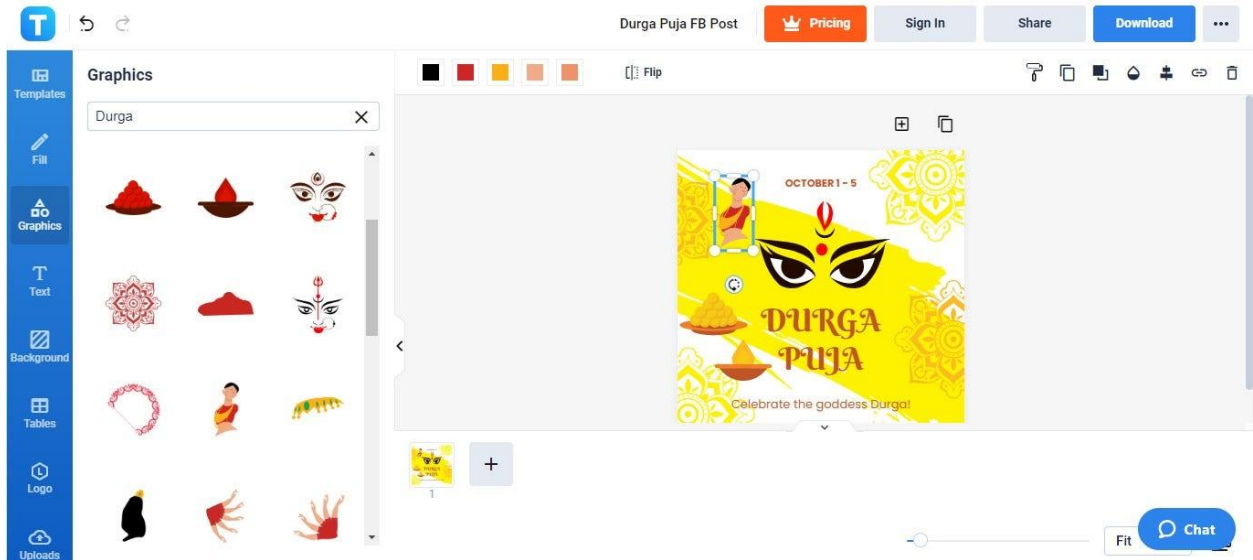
Durga Puja FB Post

Pricing

Sign In

Share

Download

•••

Templates

Fill

Graphics

Text

Background

Tables

Logo

Uploads

Graphics

Durga

Flip

OCTOBER 1 - 5

DURGA PUJA

Celebrate the goddess Durga!

1

Fit

Chat